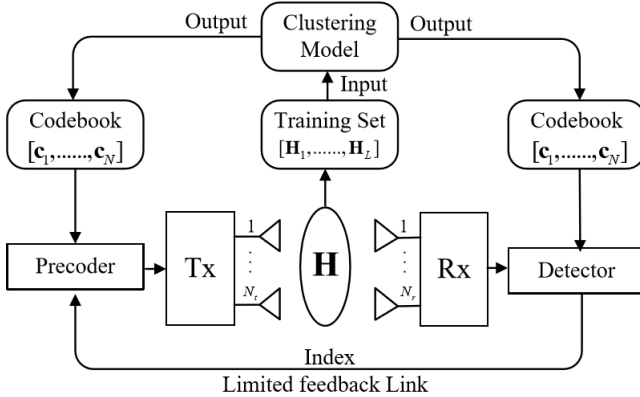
Output

Clustering Model

Output

Input

Codebook $[\mathbf{c}_1,......,\mathbf{c}_N]$

Training Set $[\mathbf{H}_1,......,\mathbf{H}_L]$

Codebook $[\mathbf{c}_1,......,\mathbf{c}_N]$

Precoder

Tx

1

$N_t$

$\mathbf{H}$

1

$N_r$

Rx

Detector

Index

Limited feedback Link